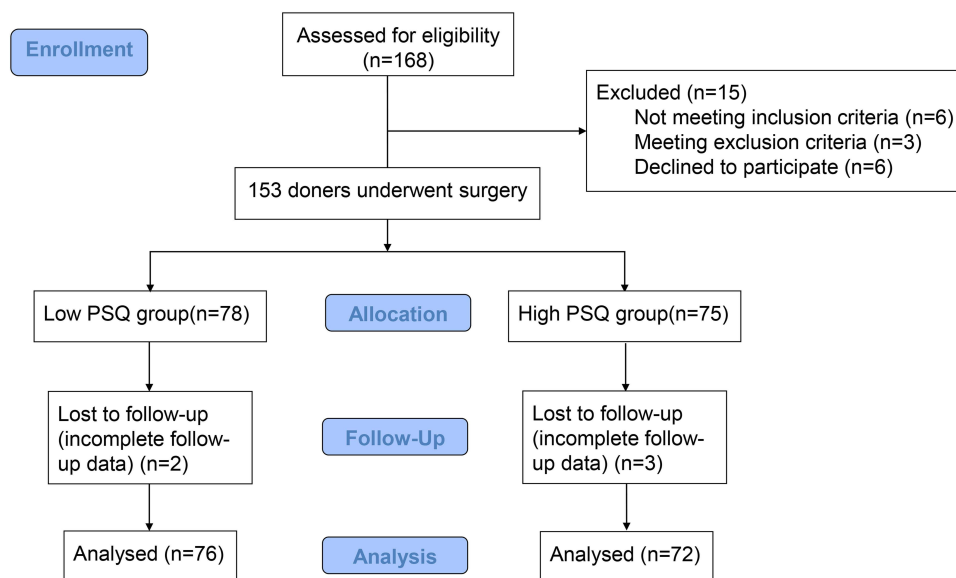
Enrollment

Assessed for eligibility (n=168)

Excluded (n=15)
Not meeting inclusion criteria (n=6)
Meeting exclusion criteria (n=3)
Declined to participate (n=6)

153 doners underwent surgery

Low PSQ group(n=78)

Allocation

High PSQ group(n=75)

Lost to follow-up (incomplete follow-up data) (n=2)

Follow-Up

Lost to follow-up (incomplete follow-up data) (n=3)

Analysed (n=76)

Analysis

Analysed (n=72)